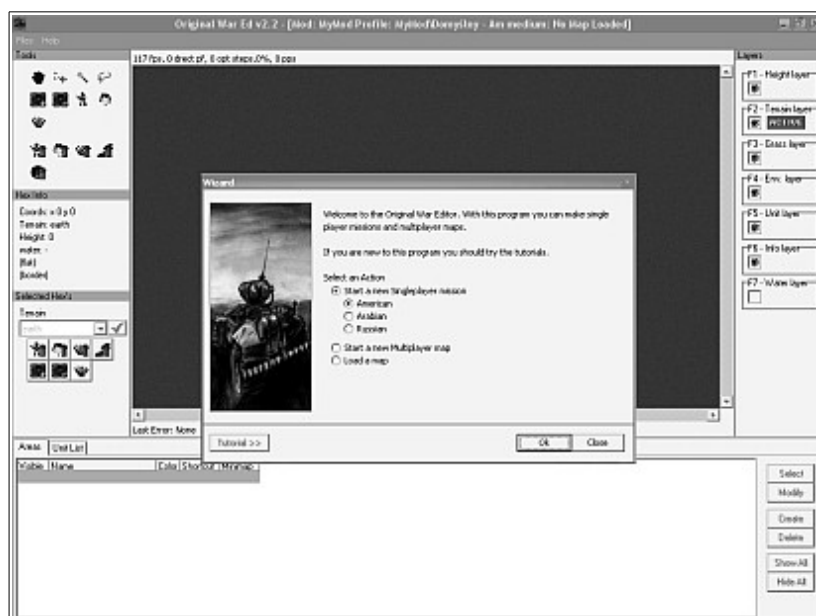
Original War Ed v2.2 - [Mod: MyMod Profile: MyMod\Dannyiley - Am medium: No Map Loaded]

Files Help

Tools

117 fps, 0 direct pf, 0 opt steps 0%, 0 pps

Hex Info

Coords: x 0 y 0
Terrain: earth
Height: 0
mates: -
[flat]
[border]

Selected Hex's

Terrain

earth

Layers

F1 - Height layer

F2 - Terrain layer

F3 - Grass layer

F4 - Env. layer

F5 - Unit layer

F6 - Info layer

F7 - Water layer

Wizard

Welcome to the Original War Editor. With this program you can make single player missions and multiplayer maps.

If you are new to this program you should try the tutorials.

Select an Action

Start a new Singleplayer mission
American
Arabian
Russian

Start a new Multiplayer map

Load a map

Tutorial >>

Ok

Close

Last Error: None

Areas Unit List

Visible Name Color Shortcut Minimap

Select

Modify

Create

Delete

Show All

Hide All